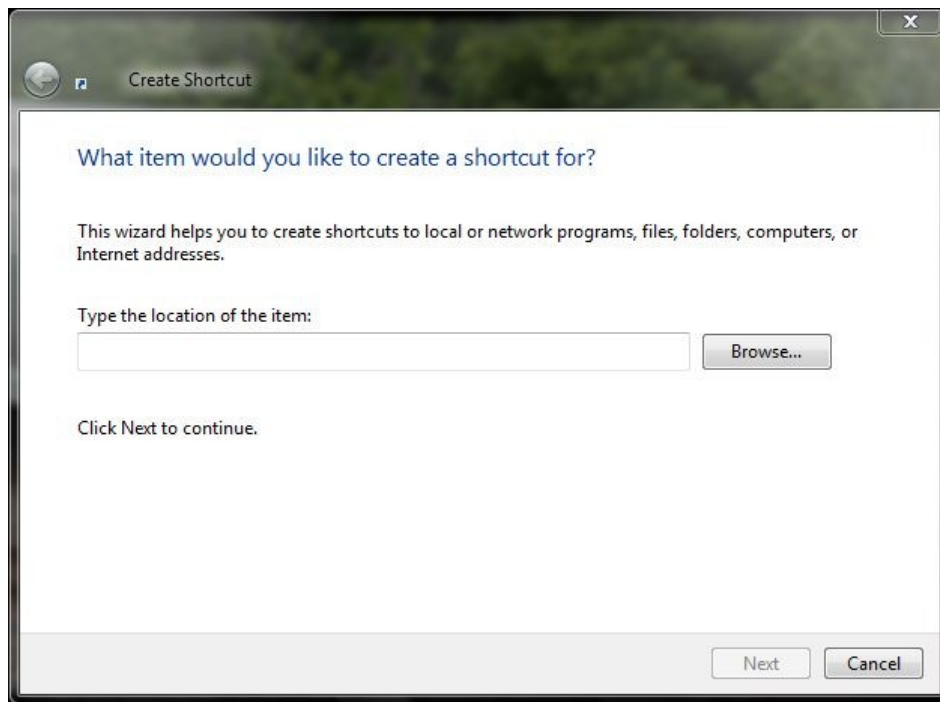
Create Shortcut

What item would you like to create a shortcut for?

This wizard helps you to create shortcuts to local or network programs, files, folders, computers, or Internet addresses.

Type the location of the item:

Browse...

Click Next to continue.

Next

Cancel